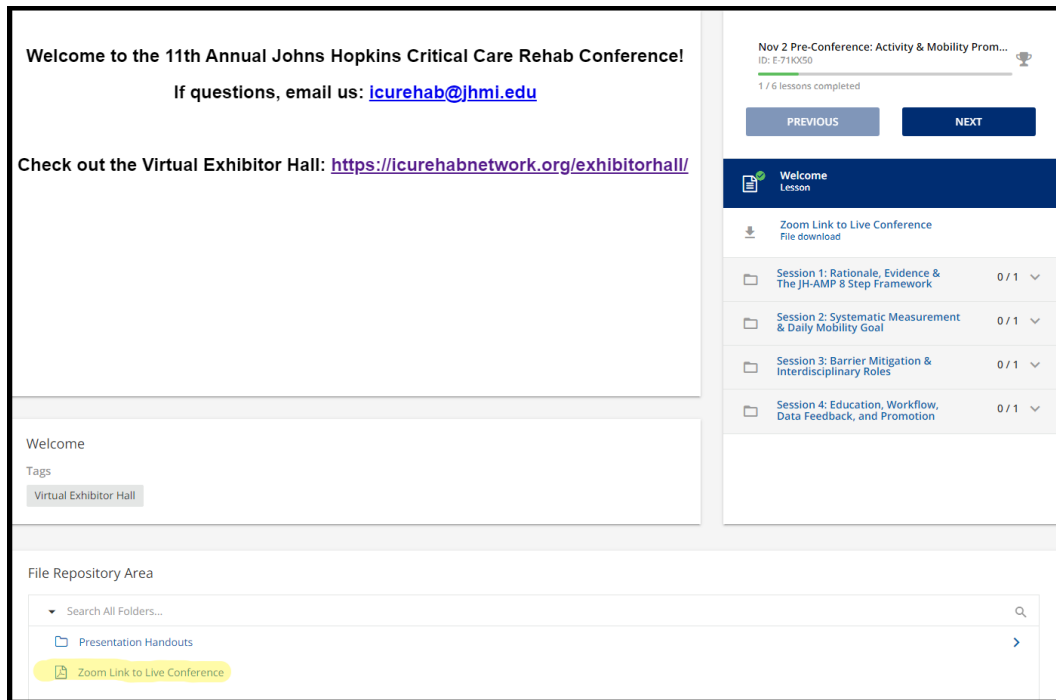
Welcome to the 11th Annual Johns Hopkins Critical Care Rehab Conference!

If questions, email us: icurehab@jhmi.edu

Check out the Virtual Exhibitor Hall: https://icurehabnetwork.org/exhibitorhall/

Nov 2 Pre-Conference: Activity & Mobility Prom...
ID: E-71KX50
1 / 6 lessons completed

PREVIOUS NEXT

Welcome
Lesson

Zoom Link to Live Conference
File download

Session 1: Rationale, Evidence & The JH-AMP 8 Step Framework 0 / 1

Session 2: Systematic Measurement & Daily Mobility Goal 0 / 1

Session 3: Barrier Mitigation & Interdisciplinary Roles 0 / 1

Session 4: Education, Workflow, Data Feedback, and Promotion 0 / 1

Welcome

Tags

Virtual Exhibitor Hall

File Repository Area

Search All Folders...

Presentation Handouts

Zoom Link to Live Conference